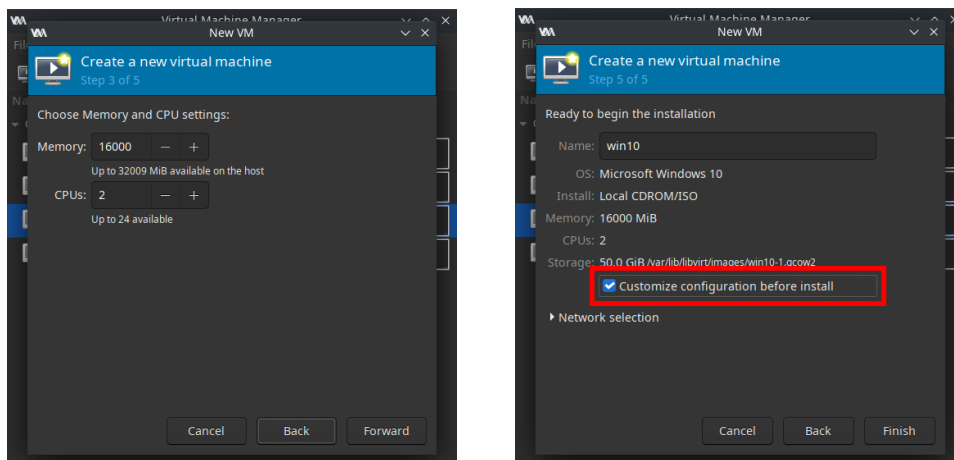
Virtual Machine Manager

New VM

Create a new virtual machine
Step 3 of 5

Choose Memory and CPU settings:

Memory: 16000 − +
Up to 32009 MiB available on the host

CPUs: 2 − +
Up to 24 available

Cancel Back Forward

Virtual Machine Manager

New VM

Create a new virtual machine
Step 5 of 5

Ready to begin the installation

Name: win10
OS: Microsoft Windows 10
Install: Local CDROM/ISO
Memory: 16000 MiB
CPUs: 2
Storage: 50.0 GiB /var/lib/libvirt/images/win10-1.qcow2

Customize configuration before install

Network selection

Cancel Back Finish